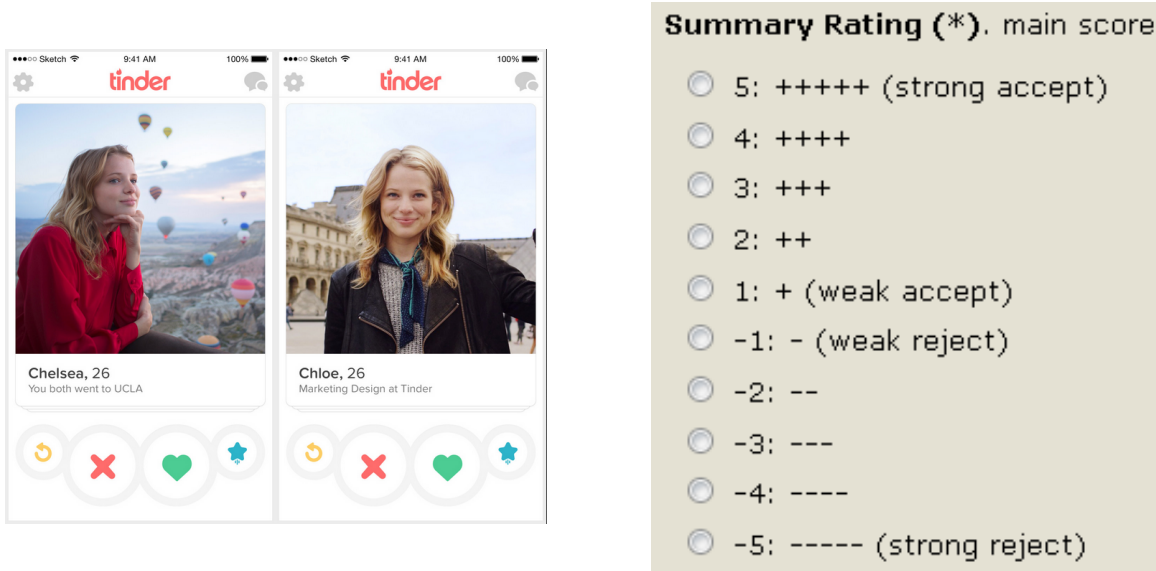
●●●○○ Sketch 9:41 AM 100%

tinder

Chelsea, 26
You both went to UCLA

●●●○○ Sketch 9:41 AM 100%

tinder

Chloe, 26
Marketing Design at Tinder

Summary Rating (*). main score

5: +++++ (strong accept)
4: ++++
3: +++
2: ++
1: + (weak accept)
-1: - (weak reject)
-2: --
-3: ---
-4: ----
-5: ----- (strong reject)